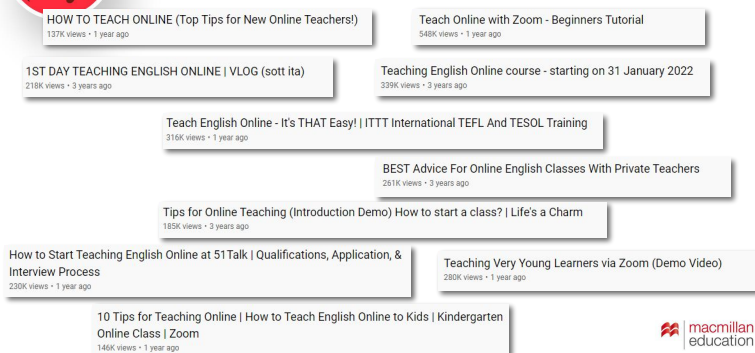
HOW TO TEACH ONLINE (Top Tips for New Online Teachers!)
137K views • 1 year ago

Teach Online with Zoom - Beginners Tutorial
548K views • 1 year ago

1ST DAY TEACHING ENGLISH ONLINE | VLOG (sott ita)
218K views • 3 years ago

Teaching English Online course - starting on 31 January 2022
339K views • 3 years ago

Teach English Online - It's THAT Easy! | ITTT International TEFL And TESOL Training
316K views • 1 year ago

BEST Advice For Online English Classes With Private Teachers
261K views • 3 years ago

Tips for Online Teaching (Introduction Demo) How to start a class? | Life's a Charm
185K views • 3 years ago

How to Start Teaching English Online at 51Talk | Qualifications, Application, & Interview Process
230K views • 1 year ago

Teaching Very Young Learners via Zoom (Demo Video)
280K views • 1 year ago

10 Tips for Teaching Online | How to Teach English Online to Kids | Kindergarten Online Class | Zoom
146K views • 1 year ago

macmillan education